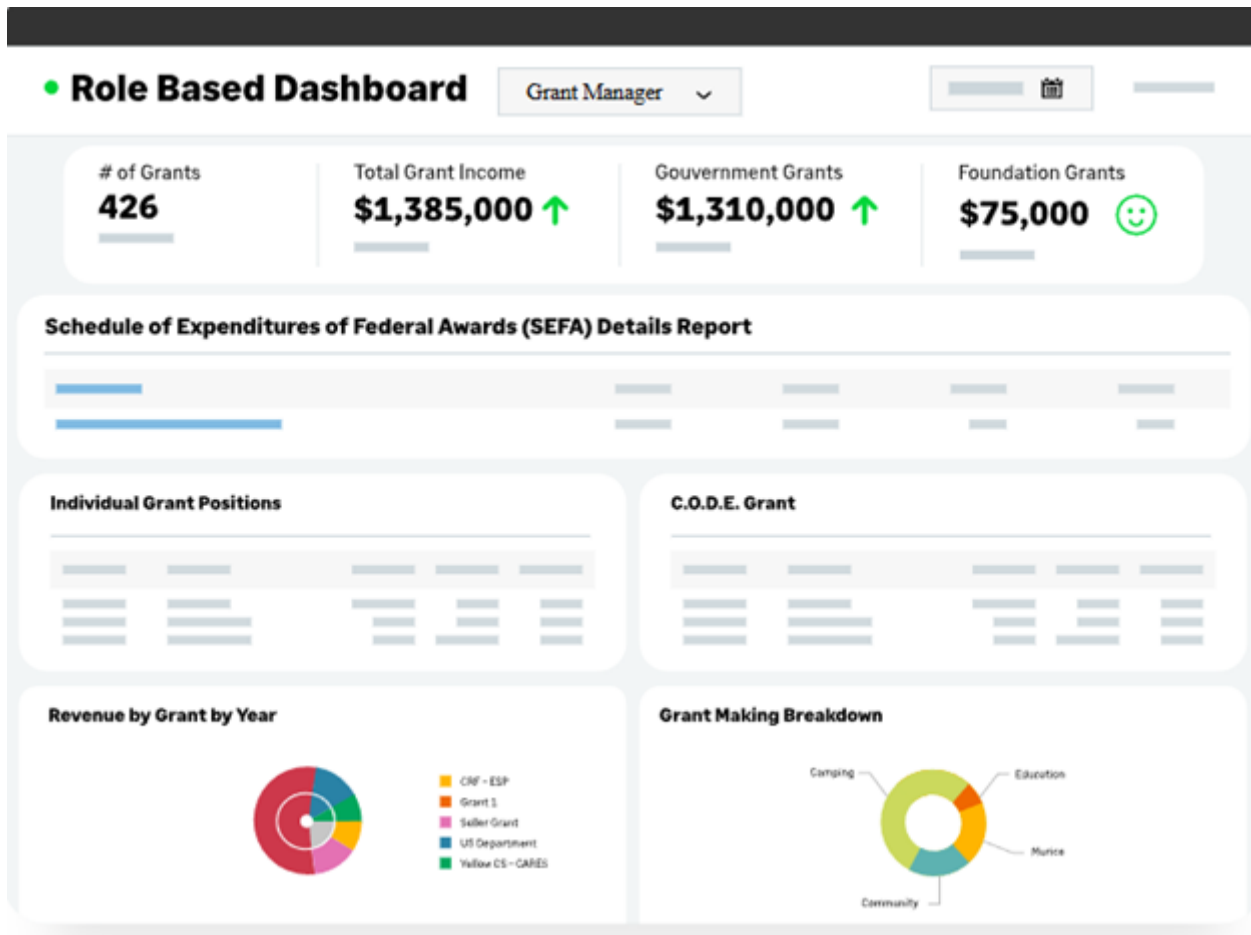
Role Based Dashboard

Grant Manager

# of Grants
426

Total Grant Income
$1,385,000

Gouvernment Grants
$1,310,000

Foundation Grants
$75,000

Schedule of Expenditures of Federal Awards (SEFA) Details Report

Individual Grant Positions

C.O.D.E. Grant

Revenue by Grant by Year

CRF - ESP
Grant 1
Seller Grant
US Department
Yellow CS - CARES

Grant Making Breakdown

Camping
Education
Murice
Community